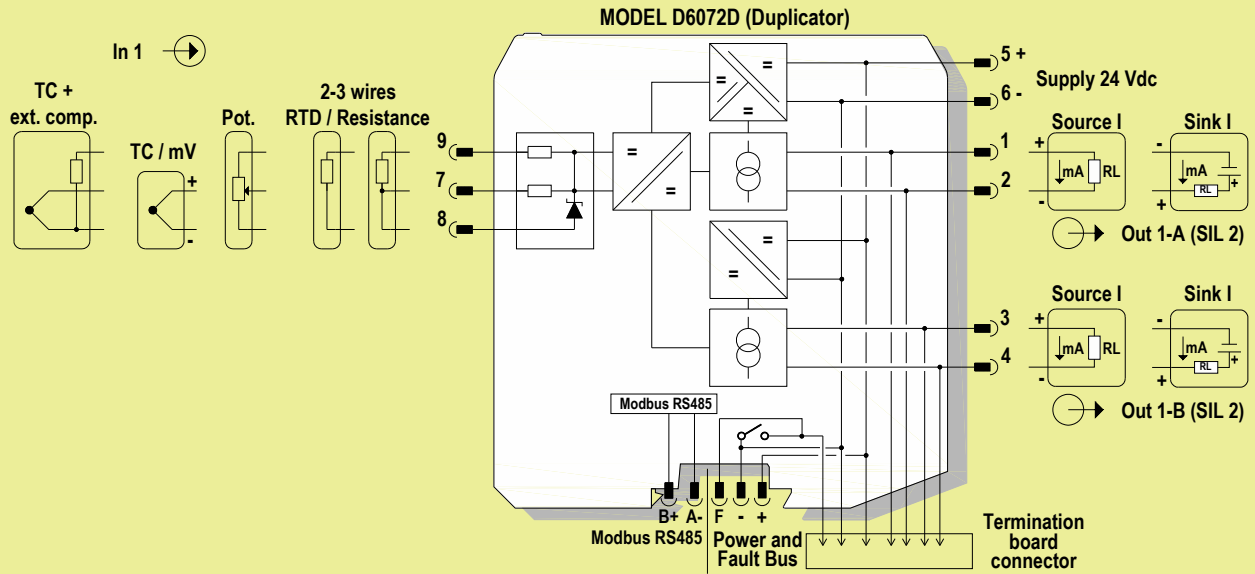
MODEL D6072D (Duplicator)

In 1

TC + ext. comp.

TC / mV

+

-

Pot.

2-3 wires RTD / Resistance

9

7

8

=

=

=

=

=

=

=

=

5 +

6 -

Supply 24 Vdc

1

2

Source I

+

mA

RL

-

Sink I

-

mA

RL

+

+

Out 1-A (SIL 2)

3

4

Source I

+

mA

RL

-

Sink I

-

mA

RL

+

+

Out 1-B (SIL 2)

Modbus RS485

B+ A- F - +

Modbus RS485

Power and Fault Bus

Termination board connector